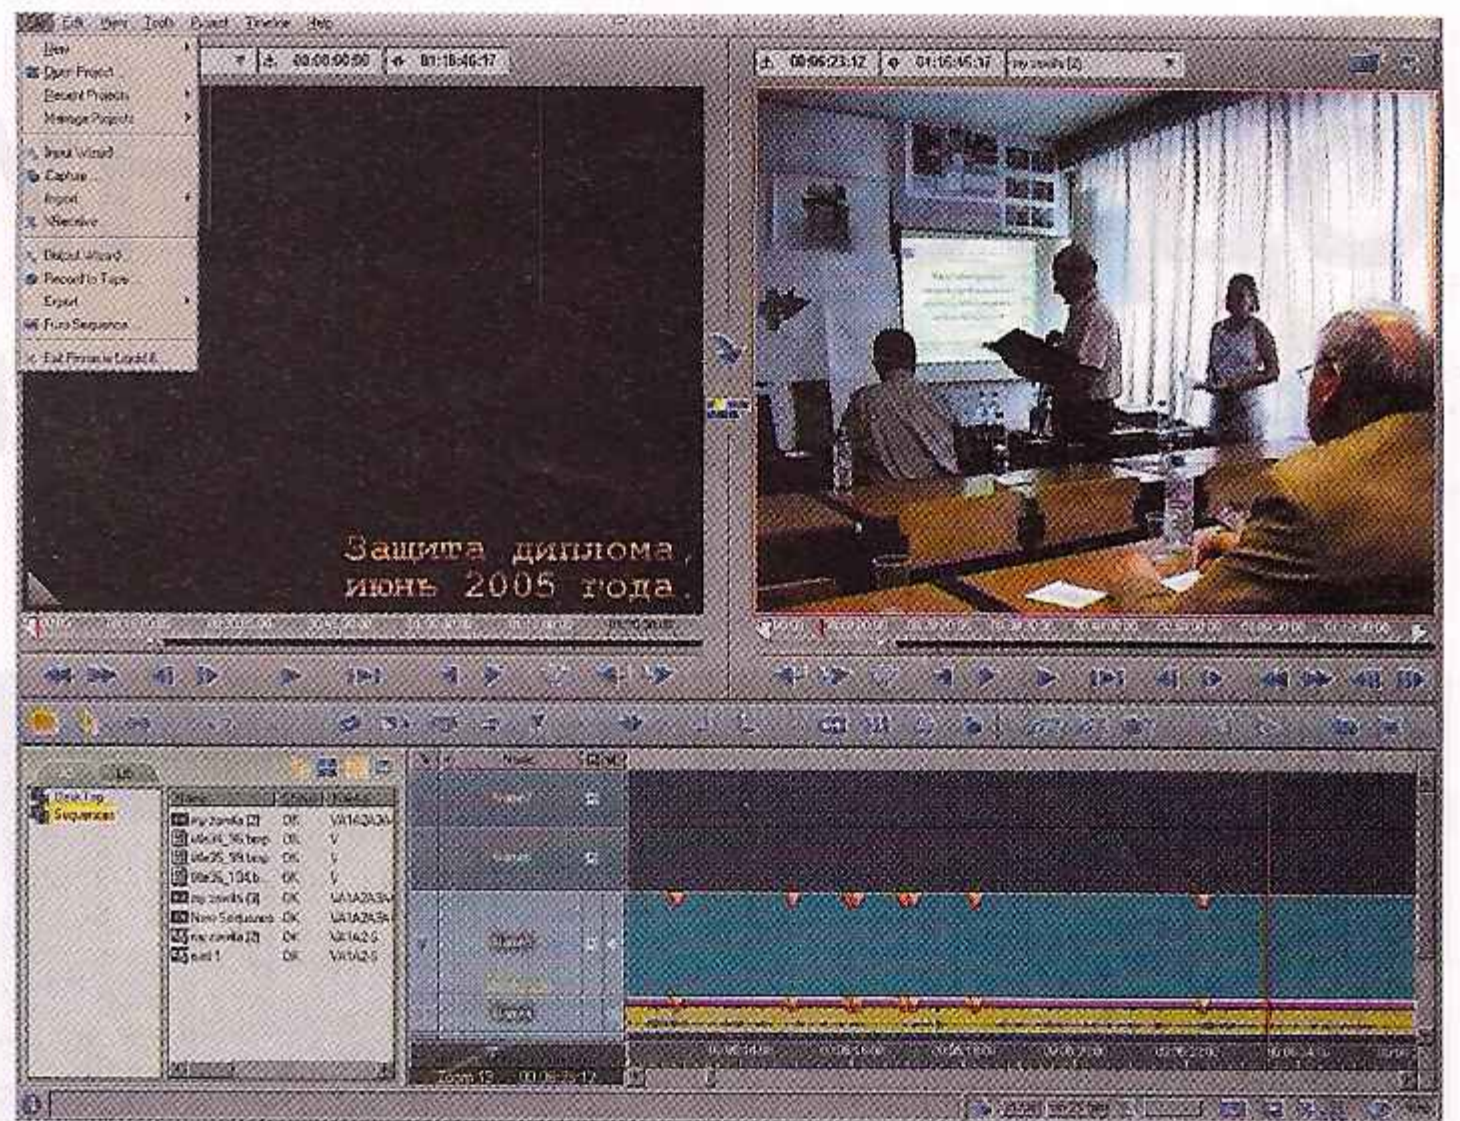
File Edit View Tools Project Timeline Help

New
Open Project
Recent Projects
Manage Projects
Input Wizard
Capture
Import
Videohive
Output Wizard
Record to Tape
Export
Fuse Sequence
Exit Pinnacle Liquid 6

00:00:00:00
01:18:46:17
00:06:23:12
01:06:45:37

Защита диплома, июнь 2005 года.

Sequences
my zavrila [2] OK VA1A2A3A4
ulle34_96.bmp OK V
ulle35_98.bmp OK V
title35_104.b OK V
my zavrila [3] OK VA1A2A3A4
New Sequence OK VA1A2A3A4
my zavrila [2] OK VA1A2S
part 1 OK VA1A2S

Name
Zoom 13